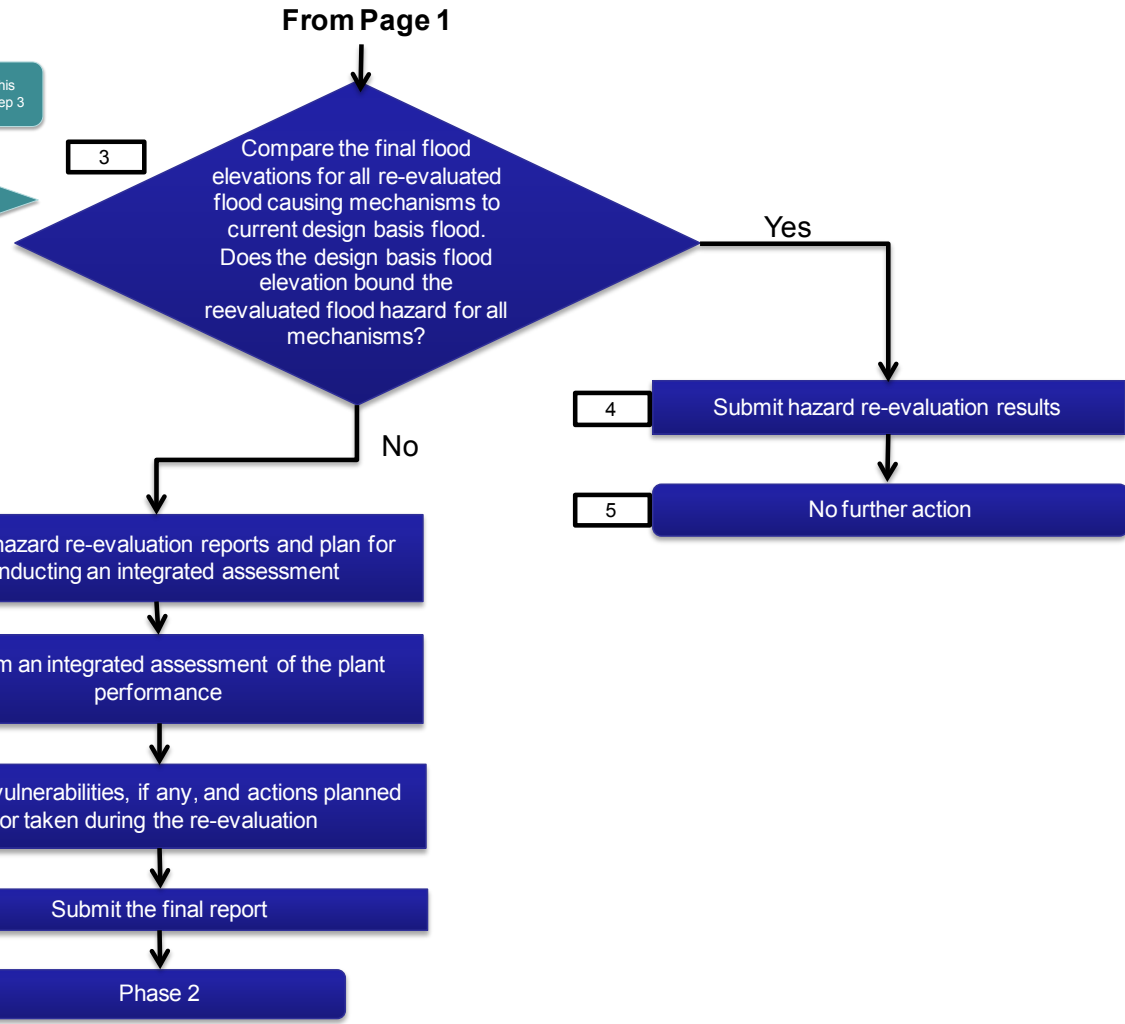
From Page 1

his
ep 3

3

Compare the final flood elevations for all re-evaluated flood causing mechanisms to current design basis flood. Does the design basis flood elevation bound the reevaluated flood hazard for all mechanisms?

Yes

4

Submit hazard re-evaluation results

5

No further action

No

hazard re-evaluation reports and plan for nducting an integrated assessment

m an integrated assessment of the plant performance

vulnerabilities, if any, and actions planned or taken during the re-evaluation

Submit the final report

Phase 2